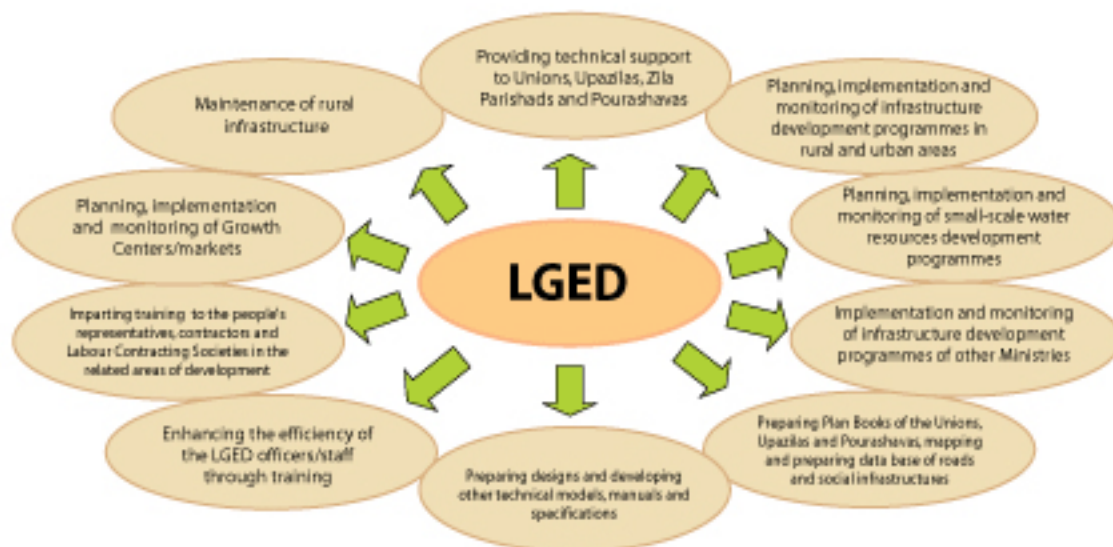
LGED

Providing technical support to Unions, Upazilas, Zila Parishads and Pourashavas

Planning, implementation and monitoring of infrastructure development programmes in rural and urban areas

Planning, implementation and monitoring of small-scale water resources development programmes

Implementation and monitoring of infrastructure development programmes of other Ministries

Preparing Plan Books of the Unions, Upazilas and Pourashavas, mapping and preparing data base of roads and social infrastructures

Preparing designs and developing other technical models, manuals and specifications

Enhancing the efficiency of the LGED officers/staff through training

Imparting training to the people's representatives, contractors and Labour Contracting Societies in the related areas of development

Planning, implementation and monitoring of Growth Centers/markets

Maintenance of rural infrastructure